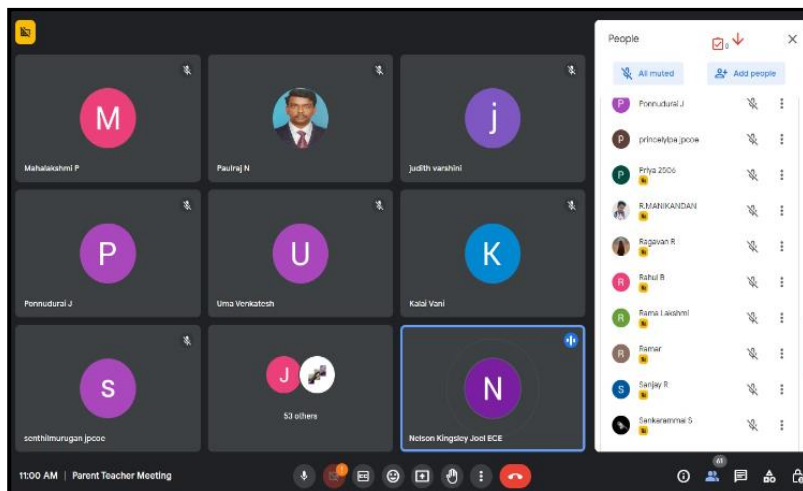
M
Mahalakshmi P

Paulraj N

j
judith varshini

P
Ponnudurai J

U
Uma Venkatesh

K
Kalai Vani

S
senthilmurugan jpcoe

J
53 others

N
Nelson Kingsley Joel ECE

People

All muted
Add people

Ponnudurai J
princelyba.jpcoe
Priya 2006
R.MANIKANDAN
Ragavan R
Rahul B
Rama Lakshmi
Ramar
Sanjay R
Sankarammal S

11:00 AM | Parent Teacher Meeting

61